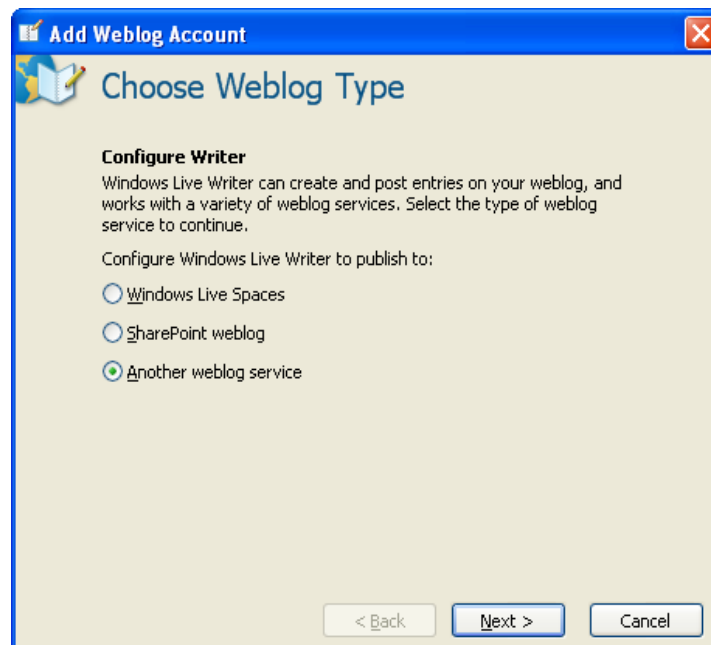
Add Weblog Account

Choose Weblog Type

Configure Writer
Windows Live Writer can create and post entries on your weblog, and works with a variety of weblog services. Select the type of weblog service to continue.

Configure Windows Live Writer to publish to:

Windows Live Spaces

SharePoint weblog

Another weblog service

< Back
Next >
Cancel